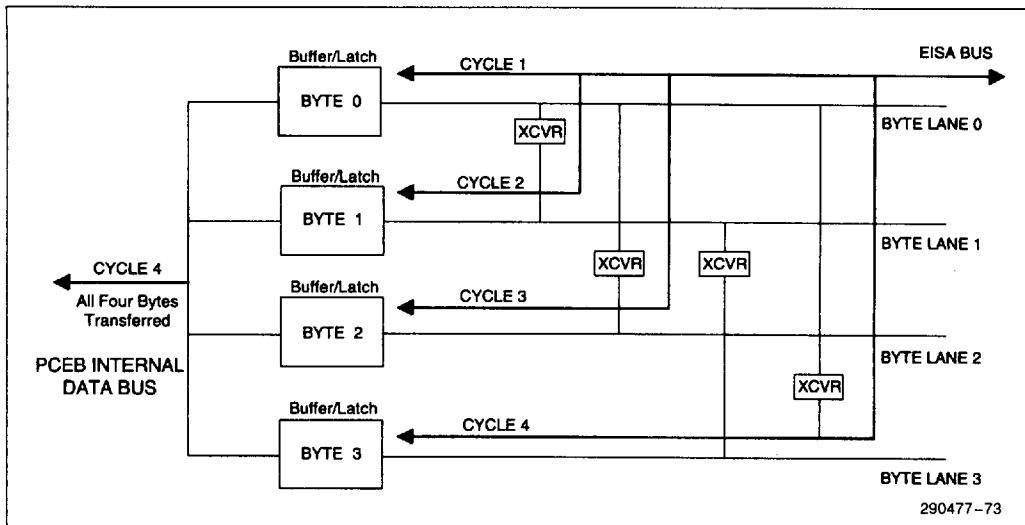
Buffer/Latch
BYTE 0
CYCLE 1
EISA BUS
XCVR
BYTE LANE 0
Buffer/Latch
CYCLE 2
BYTE 1
BYTE LANE 1
CYCLE 4
All Four Bytes Transferred
XCVR
XCVR
Buffer/Latch
CYCLE 3
BYTE 2
BYTE LANE 2
PCEB INTERNAL DATA BUS
XCVR
Buffer/Latch
CYCLE 4
BYTE 3
BYTE LANE 3
290477–73